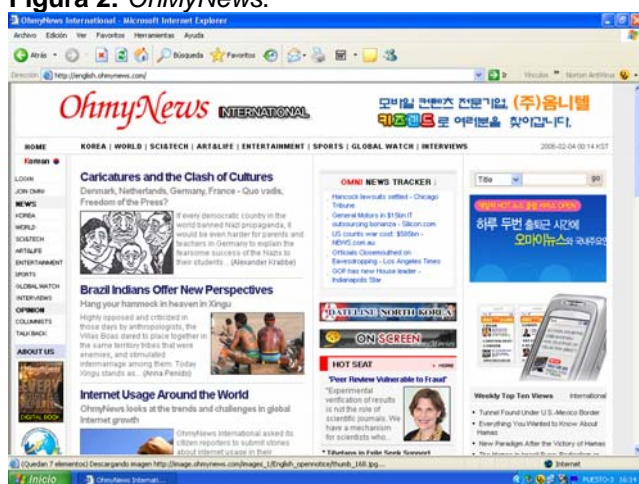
Figura 2: OhmyNews.

OhmyNews International - Microsoft Internet Explorer

Archivo Edición Ver Favoritos Herramientas Ayuda

Atrás Búsqueda Favoritos

Dirección http://english.ohmynews.com/

Ir Vínculos Norton AntiVirus

OhmyNews INTERNATIONAL

모바일 컨텐츠 전문기업, (주)옴니텔 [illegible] 로 여러분을 찾아갑니다.

HOME KOREA | WORLD | SCI&TECH | ART&LIFE | ENTERTAINMENT | SPORTS | GLOBAL WATCH | INTERVIEWS 2006-02-04 00:14 KST

Korean

LOGIN
JOIN OMNI
NEWS
KOREA
WORLD
SCI&TECH
ART&LIFE
ENTERTAINMENT
SPORTS
GLOBAL WATCH
INTERVIEWS
OPINION
COLUMNISTS
TALK BACK
ABOUT US

Caricatures and the Clash of Cultures

Denmark, Netherlands, Germany, France - Quo vadis, Freedom of the Press?

If every democratic country in the world banned Nazi propaganda, it would be even harder for parents and teachers in Germany to explain the fearsome success of the Nazis to their students ... (Alexander Krabbe)

Brazil Indians Offer New Perspectives

Hang your hammock in heaven in Xingu

Highly opposed and criticized in those days by anthropologists, the Villas Boas dared to place together in the same territory tribes that were enemies, and stimulated intermarriage among them. Today Xingu stands as... (Anna Penido)

Internet Usage Around the World

OhmyNews looks at the trends and challenges in global internet growth

OhmyNews International asked its citizen reporters to submit stories about internet usage in their

OMNI NEWS TRACKER

Hancock lawsuits settled - Chicago Tribune
General Motors in $15bn IT outsourcing bonanza - Silicon.com
US counts war cost: $385bn - NEWS.com.au
Officials Closemouthed on Eavesdropping - Los Angeles Times
GOP has new House leader - Indianapolis Star

DATELINE NORTH KOREA

ON SCREEN

HOT SEAT

"Peer Review Vulnerable to Fraud"

"Experimental verification of results is not the role of scientific journals. We have a mechanism for scientists who...

* Tibetans in Exile Seek Support

Title go

하루 두번 출퇴근 시간에 오마이뉴스와 국내주요

Weekly Top Ten Views International

• Tunnel Found Under U.S.-Mexico Border
• Everything You Wanted to Know About Hamas
• New Paradigm After the Victory of Hamas

DIGITAL BOOK

(Quedan 7 elementos) Descargando imagen http://image.ohmynews.com/images_U/English_openotice/thumb_168.jpg...

Internet

Inicio OhmyNews Internati...

PUESTO-3 16:14